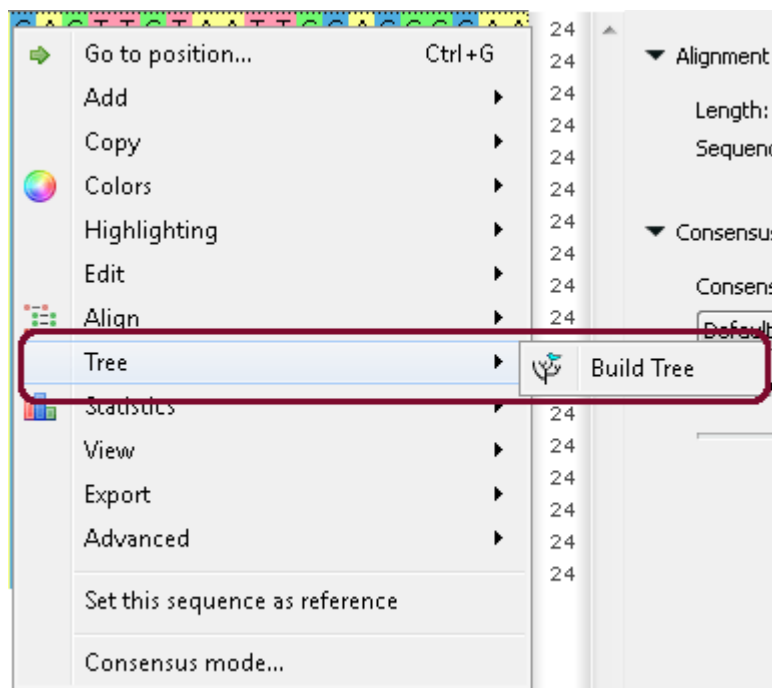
Go to position... Ctrl+G
Add
Copy
Colors
Highlighting
Edit
Align
Tree
Build Tree
Statistics
View
Export
Advanced
Set this sequence as reference
Consensus mode...

24
24
24
24
24
24
24
24
24
24
24
24
24
24
24
24
24
24

Alignment
Length:
Sequenc
Consensus
Consens
Default